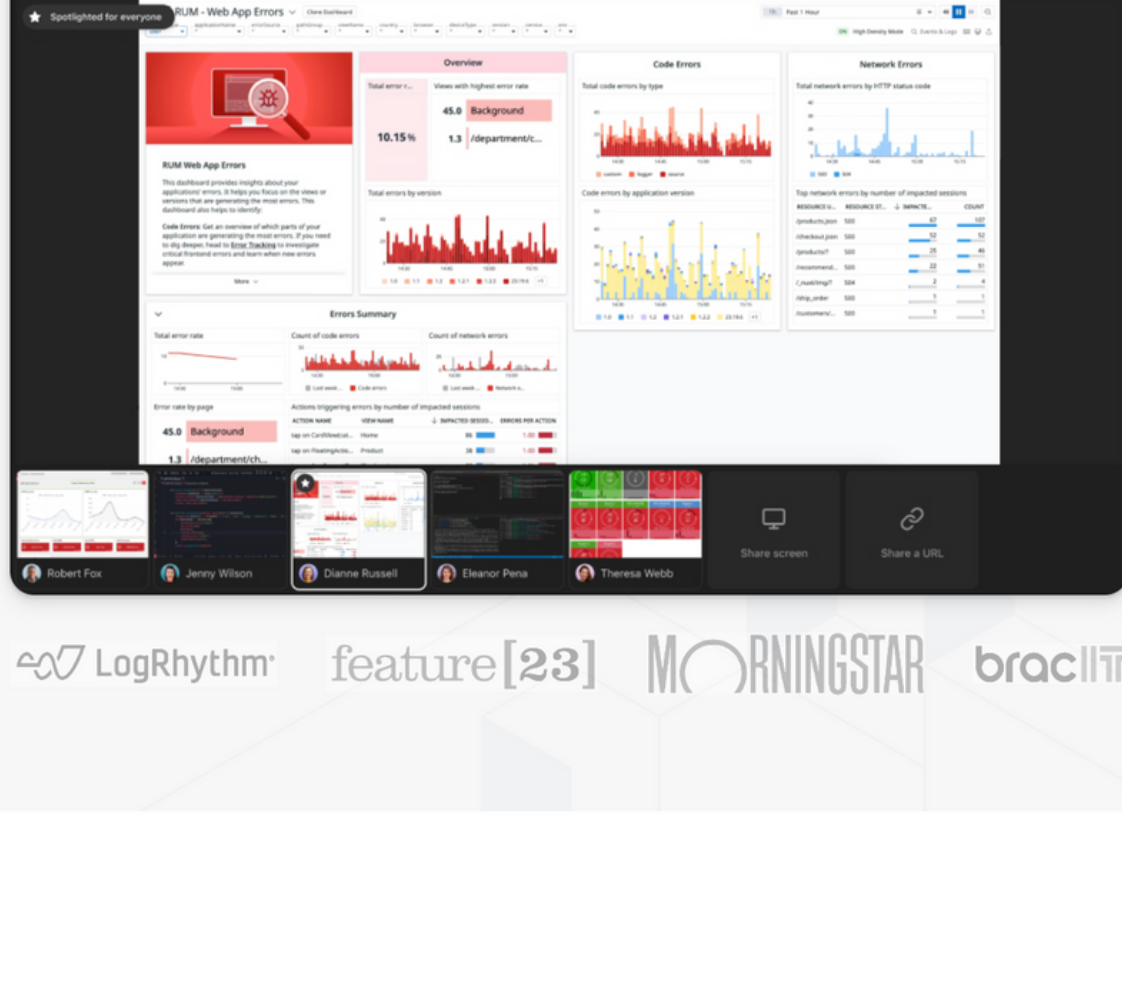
Spotlighted for everyone

RUM - Web App Errors

Clone Dashboard

Past 1 Hour

High Density Mode

Events & Logs

Overview

Total error r...

10.15 %

Views with highest error rate

45.0 Background

1.3 /department/c...

Total errors by version

Code Errors

Total code errors by type

custom logger source

Code errors by application version

Network Errors

Total network errors by HTTP status code

500 504

Top network errors by number of impacted sessions

| RESOURCE U... | RESOURCE ST... | IMPACTE... | COUNT |
|---|---|---|---|
| /products.json | 500 | 67 | 107 |
| /checkout.json | 500 | 52 | 52 |
| /products/? | 500 | 25 | 46 |
| /recommend... | 500 | 22 | 51 |
| /_nuxt/img/? | 504 | 2 | 4 |
| /ship_order | 500 | 1 | 1 |
| /customers/... | 500 | 1 | 1 |

RUM Web App Errors

This dashboard provides insights about your applications' errors. It helps you focus on the views or sessions that are generating the most errors. This dashboard also helps to identify:

Code Errors: Get an overview of which parts of your application are generating the most errors. If you need to dig deeper, head to Error Tracking to investigate critical frontend errors and learn when new errors appear.

More

Errors Summary

Total error rate

Count of code errors

Last week Code errors

Count of network errors

Last week Network e...

Error rate by page

45.0 Background

1.3 /department/ch...

Actions triggering errors by number of impacted sessions

| ACTION NAME | VIEW NAME | IMPACTED SESSIO... | ERRORS PER ACTION |
|---|---|---|---|
| tap on CardView(col... | Home | 86 | 1.00 |
| tap on FloatingActio... | Product | 52 | 1.00 |

Robert Fox

Jenny Wilson

Dianne Russell

Eleanor Pena

Theresa Webb

Share screen

Share a URL

LogRhythm

feature[23]

MORNINGSTAR

brac